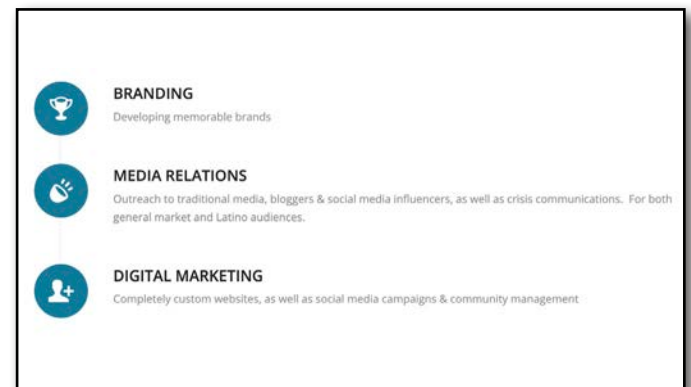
BRANDING
Developing memorable brands

MEDIA RELATIONS
Outreach to traditional media, bloggers & social media influencers, as well as crisis communications. For both general market and Latino audiences.

DIGITAL MARKETING
Completely custom websites, as well as social media campaigns & community management